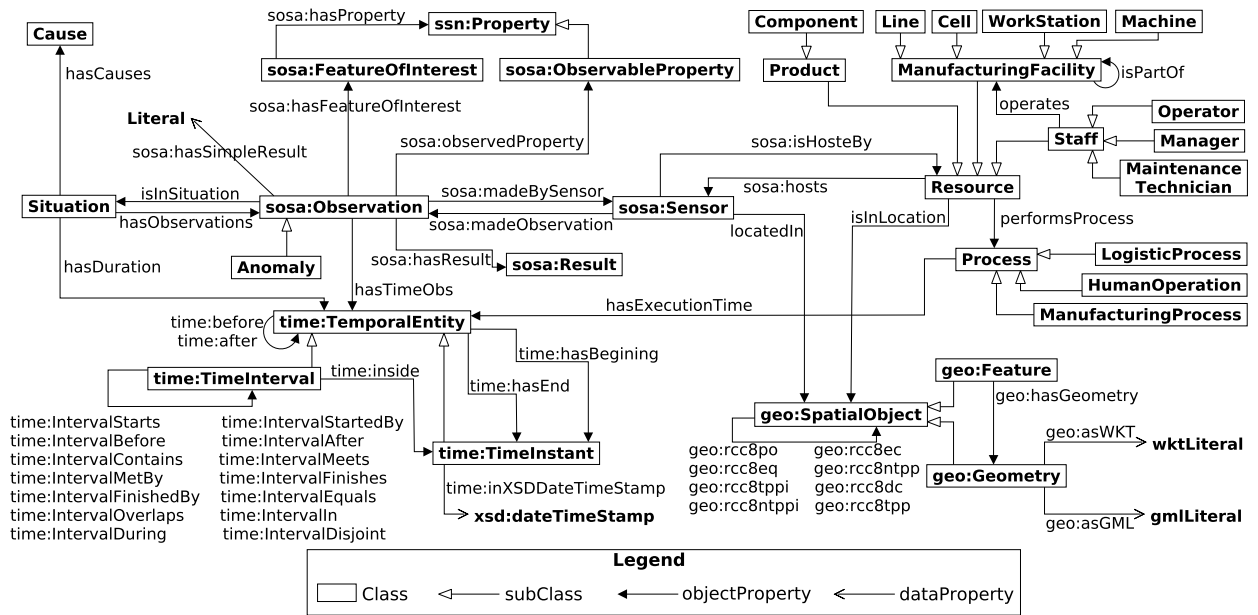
sosa:hasProperty
ssn:Property
Cause
hasCauses
sosa:FeatureOfInterest
sosa:ObservableProperty
Component
Line
Cell
WorkStation
Machine
Product
ManufacturingFacility
isPartOf
sosa:hasFeatureOfInterest
Literal
sosa:hasSimpleResult
sosa:observedProperty
operates
Operator
Staff
Manager
Maintenance Technician
sosa:isHosteBy
Situation
isInSituation
hasObservations
sosa:Observation
sosa:madeBySensor
sosa:madeObservation
sosa:Sensor
sosa:hosts
Resource
isInLocation
performsProcess
locatedIn
hasDuration
Anomaly
sosa:hasResult
sosa:Result
Process
LogisticProcess
HumanOperation
ManufacturingProcess
hasTimeObs
hasExecutionTime
time:before
time:after
time:TemporalEntity
time:hasBegining
time:TimeInterval
time:inside
time:hasEnd
geo:Feature
geo:hasGeometry
geo:SpatialObject
time:IntervalStarts
time:IntervalBefore
time:IntervalContains
time:IntervalMetBy
time:IntervalFinishedBy
time:IntervalOverlaps
time:IntervalDuring
time:IntervalStartedBy
time:IntervalAfter
time:IntervalMeets
time:IntervalFinishes
time:IntervalEquals
time:IntervalIn
time:IntervalDisjoint
time:TimeInstant
time:inXSDDateTimeStamp
xsd:dateTimeStamp
geo:rcc8po
geo:rcc8eq
geo:rcc8tppi
geo:rcc8ntppi
geo:rcc8ec
geo:rcc8ntpp
geo:rcc8dc
geo:rcc8tpp
geo:asWKT
wktLiteral
geo:Geometry
geo:asGML
gmlLiteral
Legend
Class
subClass
objectProperty
dataProperty